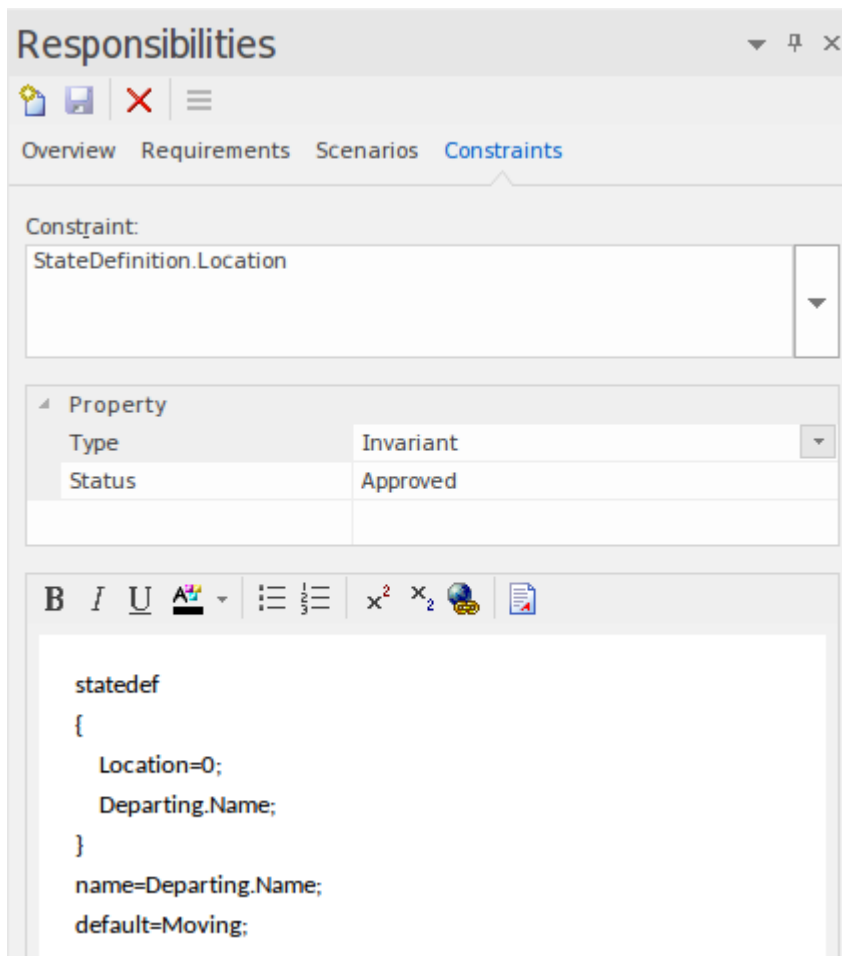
Responsibilities

Overview Requirements Scenarios Constraints

Constraint:

StateDefinition.Location

| Property | |
|---|---|
| Type | Invariant |
| Status | Approved |

B I U

statedef
{
Location=0;
Departing.Name;
}
name=Departing.Name;
default=Moving;